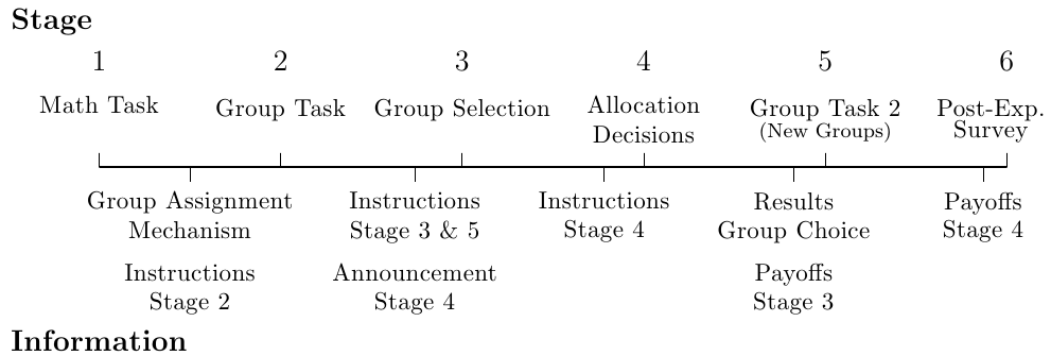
Stage

1 Math Task

2 Group Task

3 Group Selection

4 Allocation Decisions

5 Group Task 2 (New Groups)

6 Post-Exp. Survey

Group Assignment Mechanism

Instructions Stage 2

Instructions Stage 3 & 5

Announcement Stage 4

Instructions Stage 4

Results Group Choice

Payoffs Stage 3

Payoffs Stage 4

Information